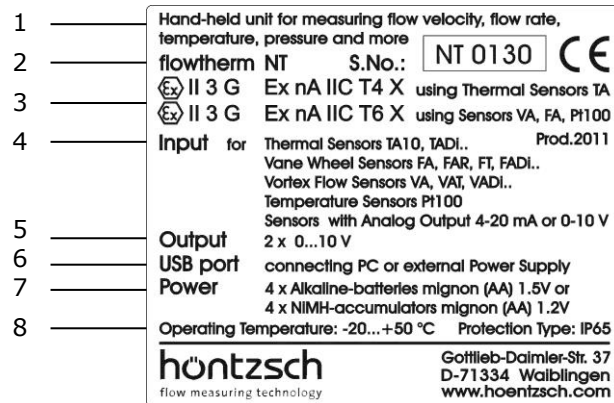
1 Hand-held unit for measuring flow velocity, flow rate, temperature, pressure and more

2 flowtherm NT S.No.: NT 0130 CE

3 Ex II 3 G Ex nA IIC T4 X using Thermal Sensors TA
Ex II 3 G Ex nA IIC T6 X using Sensors VA, FA, Pt100

4 Input for Thermal Sensors TA10, TADI.. Prod.2011
Vane Wheel Sensors FA, FAR, FT, FADi..
Vortex Flow Sensors VA, VAT, VADI..
Temperature Sensors Pt100
Sensors with Analog Output 4-20 mA or 0-10 V

5 Output 2 x 0...10 V

6 USB port connecting PC or external Power Supply

7 Power 4 x Alkaline-batteries mignon (AA) 1.5V or
4 x NiMH-accumulators mignon (AA) 1.2V

8 Operating Temperature: -20...+50 °C Protection Type: IP65

höntzsch
flow measuring technology

Gottlieb-Daimler-Str. 37
D-71334 Waiblingen
www.hoentzsch.com